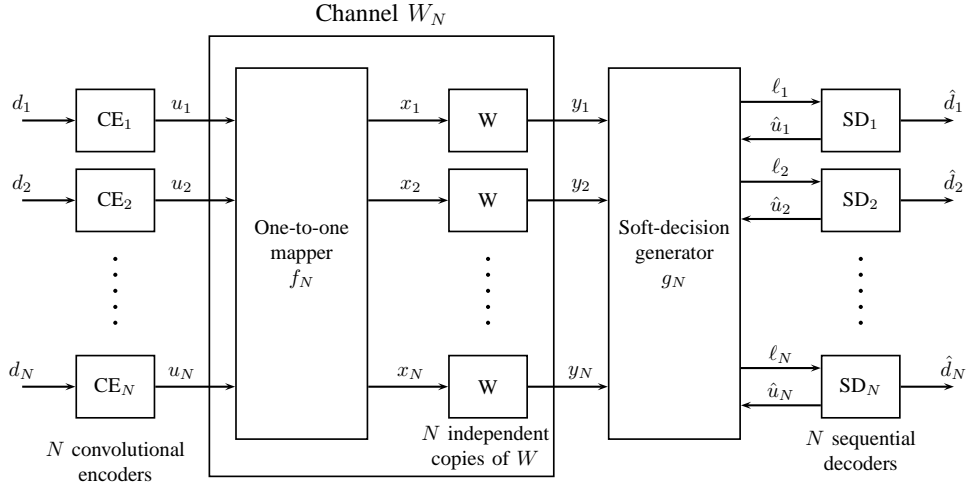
Channel $W_N$

$d_1$ $\text{CE}_1$ $u_1$
$d_2$ $\text{CE}_2$ $u_2$
$d_N$ $\text{CE}_N$ $u_N$

$N$ convolutional encoders

One-to-one mapper $f_N$

$x_1$ W $y_1$
$x_2$ W $y_2$
$x_N$ W $y_N$

$N$ independent copies of $W$

Soft-decision generator $g_N$

$\ell_1$ $\hat{u}_1$ $\text{SD}_1$ $\hat{d}_1$
$\ell_2$ $\hat{u}_2$ $\text{SD}_2$ $\hat{d}_2$
$\ell_N$ $\hat{u}_N$ $\text{SD}_N$ $\hat{d}_N$

$N$ sequential decoders